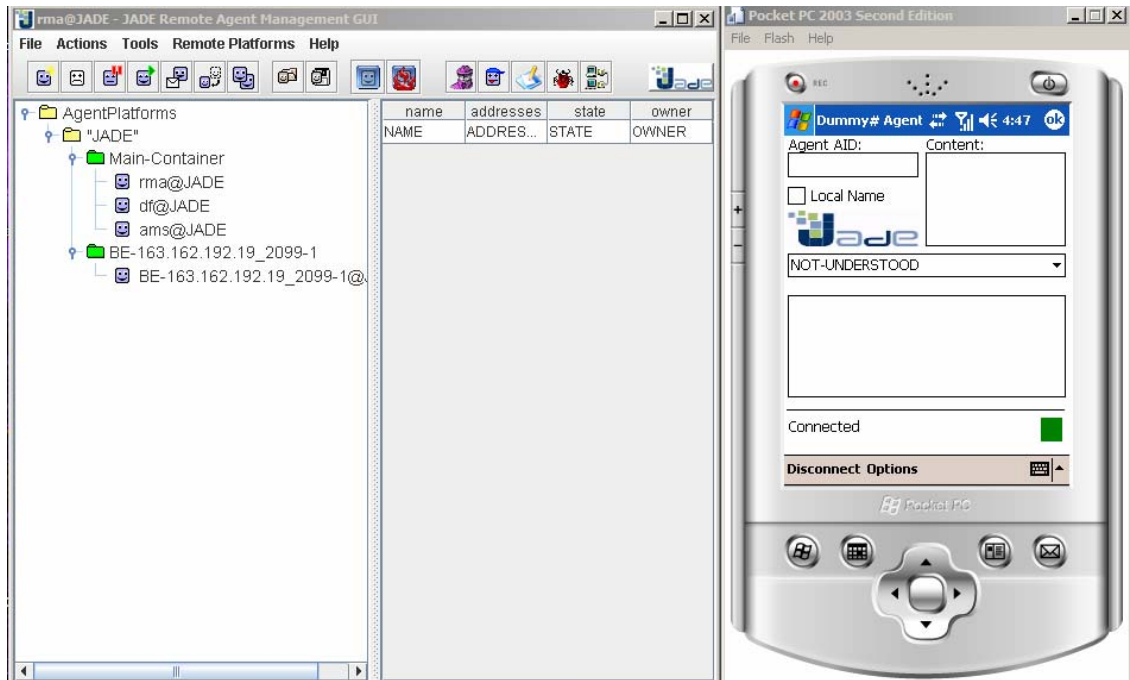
rma@JADE - JADE Remote Agent Management GUI

File Actions Tools Remote Platforms Help

AgentPlatforms
"JADE"
Main-Container
rma@JADE
df@JADE
ams@JADE
BE-163.162.192.19_2099-1
BE-163.162.192.19_2099-1@

| name | addresses | state | owner |
|---|---|---|---|
| NAME | ADDRES... | STATE | OWNER |

Pocket PC 2003 Second Edition

File Flash Help

REC

Dummy# Agent 4:47 ok

Agent AID:

Content:

Local Name

JADE

NOT-UNDERSTOOD

Connected

Disconnect Options

Pocket PC